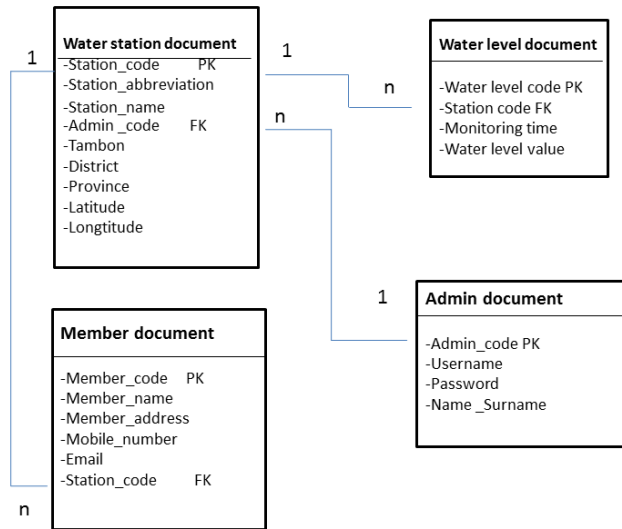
1

Water station document
-Station_code PK
-Station_abbreviation
-Station_name
-Admin _code FK
-Tambon
-District
-Province
-Latitude
-Longtitude

1

n

Water level document
-Water level code PK
-Station code FK
-Monitoring time
-Water level value

n

1

Admin document
-Admin_code PK
-Username
-Password
-Name _Surname

Member document
-Member_code PK
-Member_name
-Member_address
-Mobile_number
-Email
-Station_code FK

n